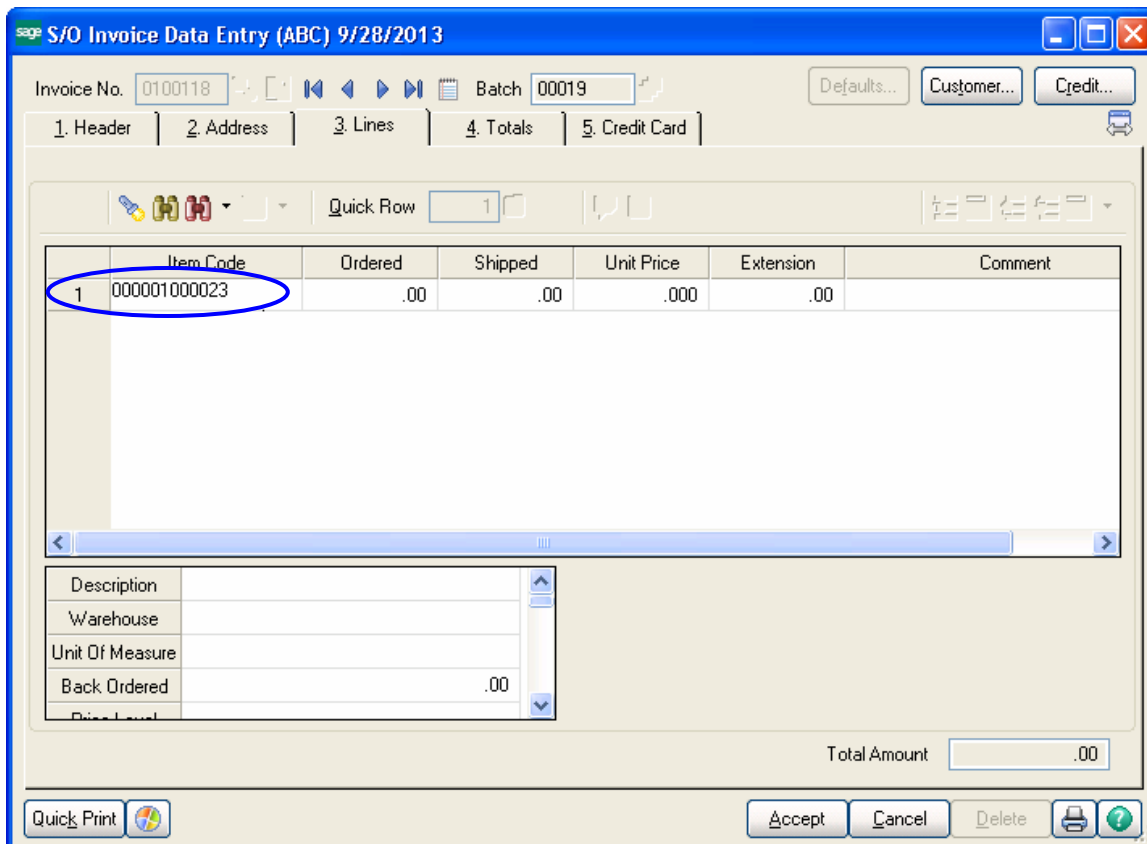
sage S/O Invoice Data Entry (ABC) 9/28/2013

Invoice No. 0100118 Batch 00019 Defaults... Customer... Credit...

1. Header | 2. Address | 3. Lines | 4. Totals | 5. Credit Card

Quick Row 1

| | Item Code | Ordered | Shipped | Unit Price | Extension | Comment |
|---|---|---|---|---|---|---|
| 1 | 000001000023 | .00 | .00 | .000 | .00 | |

| Description | |
|---|---|
| Warehouse | |
| Unit Of Measure | |
| Back Ordered | .00 |
| Price Level | |

Total Amount .00

Quick Print Accept Cancel Delete